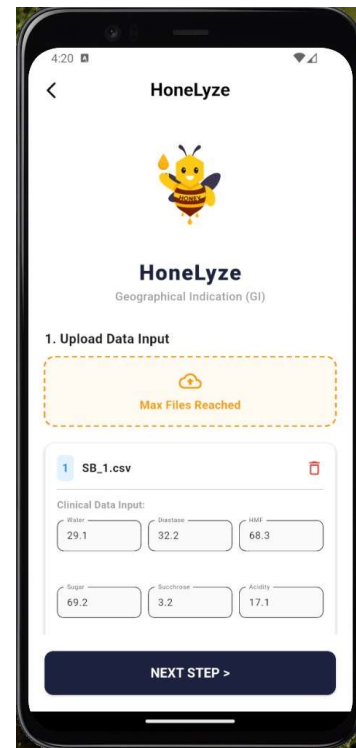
4:20

HoneLyze

HONEY

HoneLyze

Geographical Indication (GI)

1. Upload Data Input

Max Files Reached

1 SB_1.csv

Clinical Data Input:

| Water | Diastase | HMF |
|---|---|---|
| 29.1 | 32.2 | 68.3 |

| Sugar | Succhrose | Acidity |
|---|---|---|
| 69.2 | 3.2 | 17.1 |

NEXT STEP >